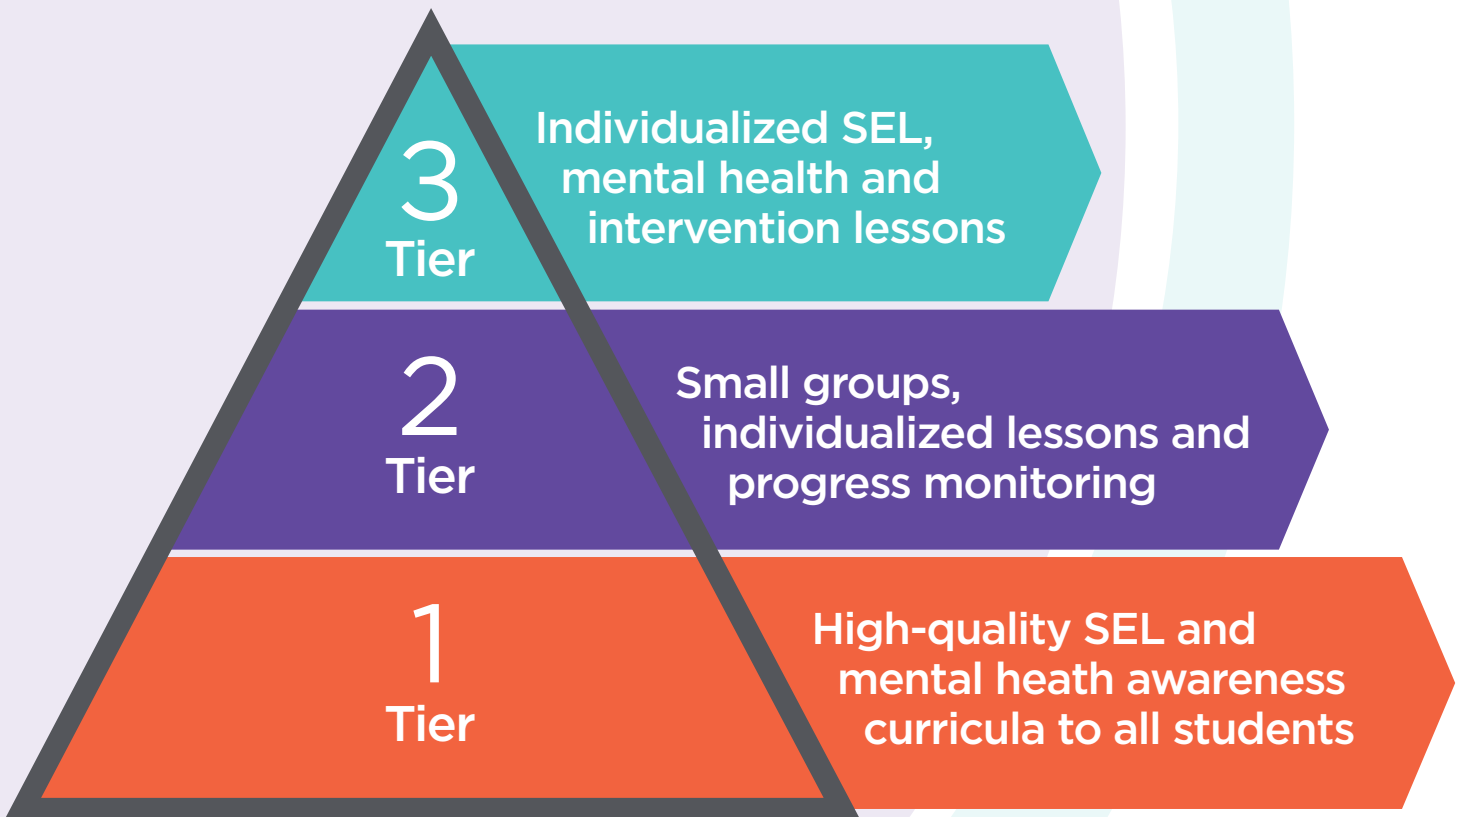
3
Tier

Individualized SEL, mental health and intervention lessons

2
Tier

Small groups, individualized lessons and progress monitoring

1
Tier

High-quality SEL and mental heath awareness curricula to all students